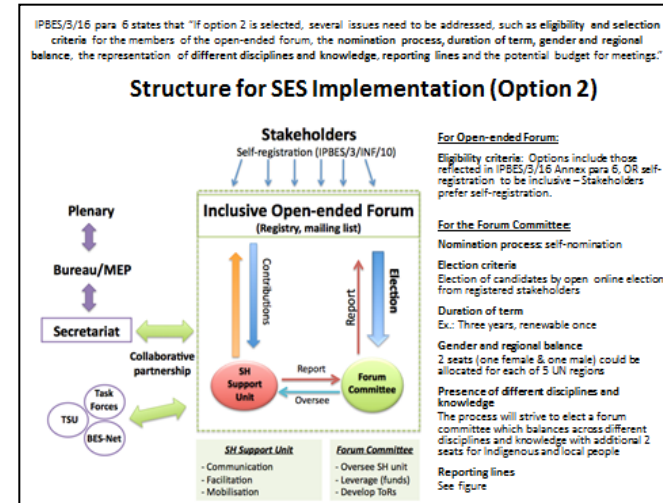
IPBES/3/16 para 6 states that "If option 2 is selected, several issues need to be addressed, such as eligibility and selection criteria for the members of the open-ended forum, the nomination process, duration of term, gender and regional balance, the representation of different disciplines and knowledge, reporting lines and the potential budget for meetings."

Structure for SES Implementation (Option 2)

Stakeholders
Self-registration (IPBES/3/INF/10)

Plenary

Bureau/MEP

Secretariat

Collaborative partnership

Task Forces

TSU

BES-Net

Inclusive Open-ended Forum
(Registry, mailing list)

Contributions

Report

Election

SH Support Unit

Report

Oversee

Forum Committee

SH Support Unit
- Communication
- Facilitation
- Mobilisation

Forum Committee
- Oversee SH unit
- Leverage (funds)
- Develop ToRs

For Open-ended Forum:

Eligibility criteria: Options include those reflected in IPBES/3/16 Annex para 6, OR self-registration to be inclusive – Stakeholders prefer self-registration.

For the Forum Committee:

Nomination process: self-nomination

Election criteria
Election of candidates by open online election from registered stakeholders

Duration of term
Ex.: Three years, renewable once

Gender and regional balance
2 seats (one female & one male) could be allocated for each of 5 UN regions

Presence of different disciplines and knowledge
The process will strive to elect a forum committee which balances across different disciplines and knowledge with additional 2 seats for Indigenous and local people

Reporting lines
See figure